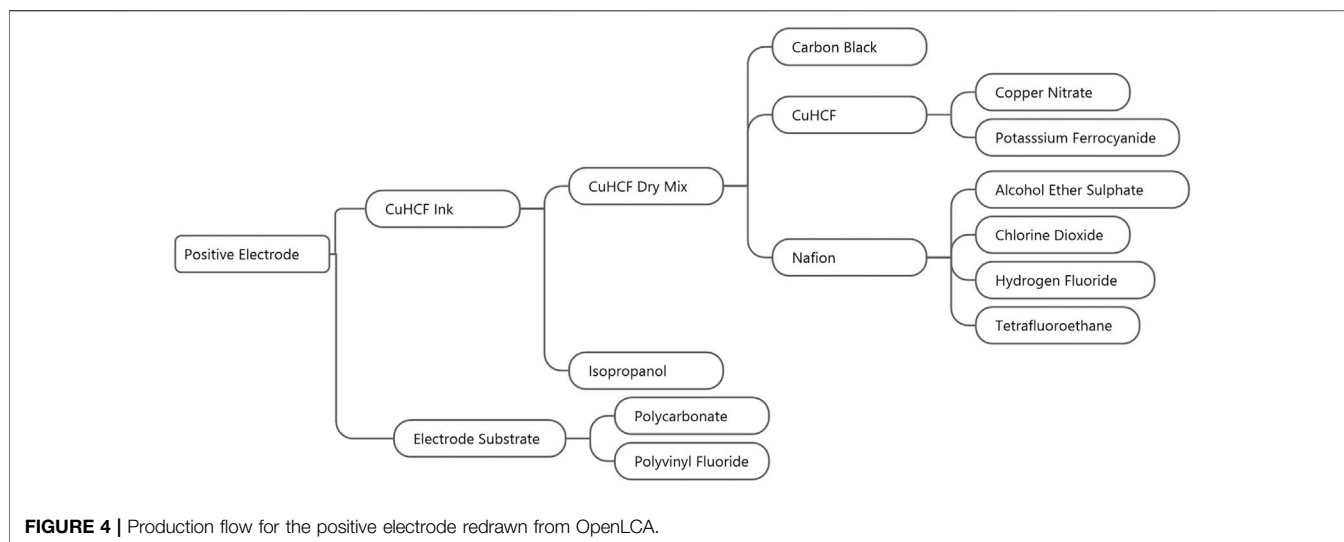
Positive Electrode

CuHCF Ink

CuHCF Dry Mix

Carbon Black

CuHCF

Copper Nitrate

Potasssium Ferrocyanide

Nafion

Alcohol Ether Sulphate

Chlorine Dioxide

Hydrogen Fluoride

Tetrafluoroethane

Isopropanol

Electrode Substrate

Polycarbonate

Polyvinyl Fluoride

**FIGURE 4 |** Production flow for the positive electrode redrawn from OpenLCA.